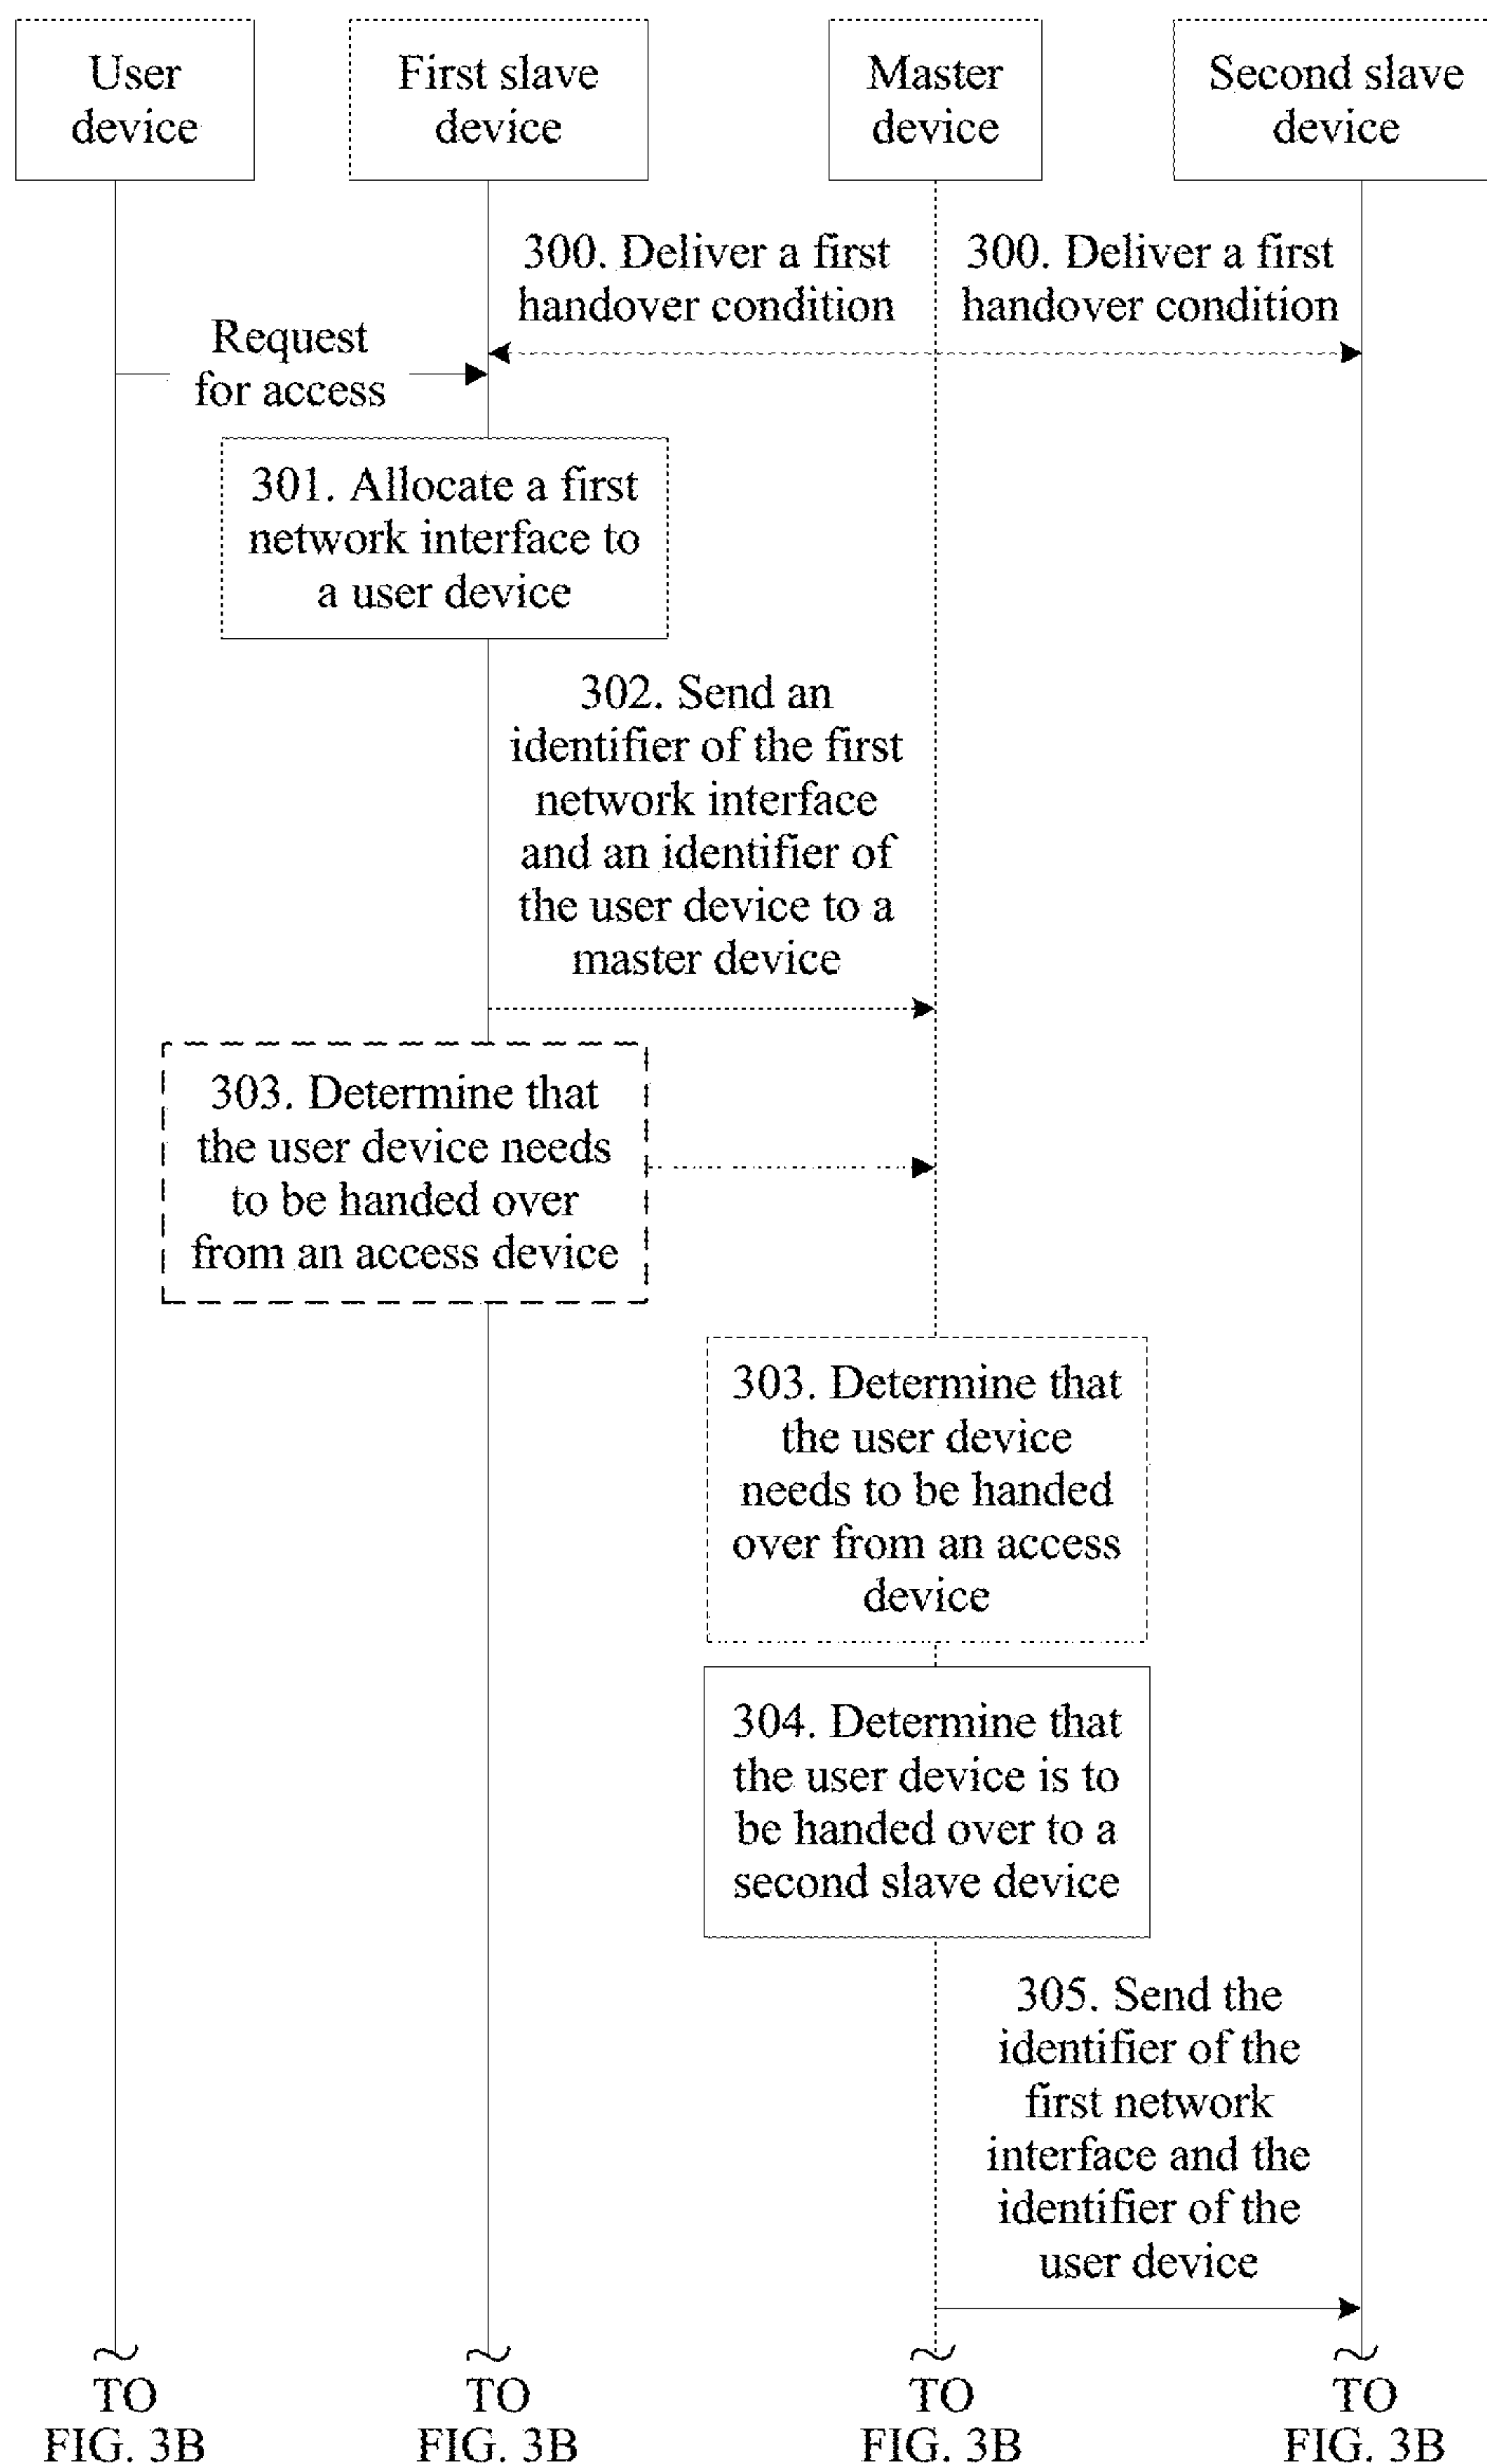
User device

First slave device

Master device

Second slave device

300. Deliver a first handover condition

300. Deliver a first handover condition

Request for access

301. Allocate a first network interface to a user device

302. Send an identifier of the first network interface and an identifier of the user device to a master device

303. Determine that the user device needs to be handed over from an access device

303. Determine that the user device needs to be handed over from an access device

304. Determine that the user device is to be handed over to a second slave device

305. Send the identifier of the first network interface and the identifier of the user device

TO FIG. 3B

TO FIG. 3B

TO FIG. 3B

TO FIG. 3B